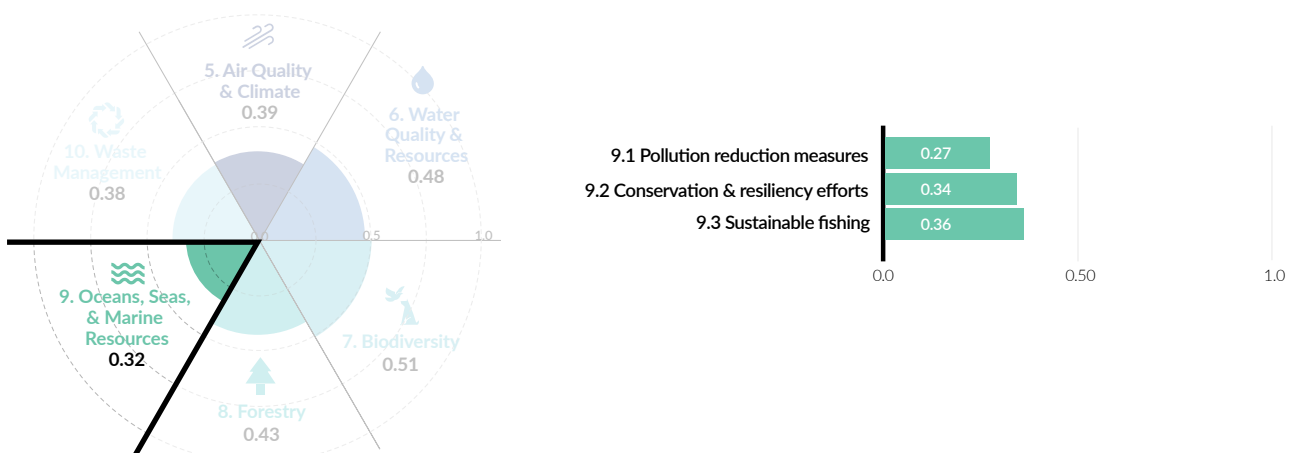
5. Air Quality & Climate
0.39

6. Water Quality & Resources
0.48

10. Waste Management
0.38

0.0
0.5
1.0

9. Oceans, Seas, & Marine Resources
0.32

7. Biodiversity
0.51

8. Forestry
0.43

9.1 Pollution reduction measures 0.27
9.2 Conservation & resiliency efforts 0.34
9.3 Sustainable fishing 0.36

0.0
0.50
1.0